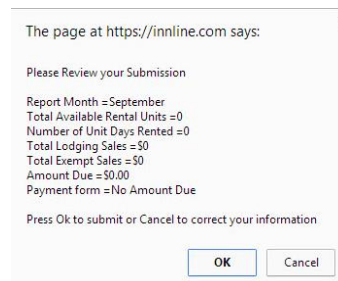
The page at https://innline.com says:

Please Review your Submission

Report Month =September
Total Available Rental Units =0
Number of Unit Days Rented =0
Total Lodging Sales =\$0
Total Exempt Sales =\$0
Amount Due =\$0.00
Payment form =No Amount Due

Press Ok to submit or Cancel to correct your information

OK Cancel